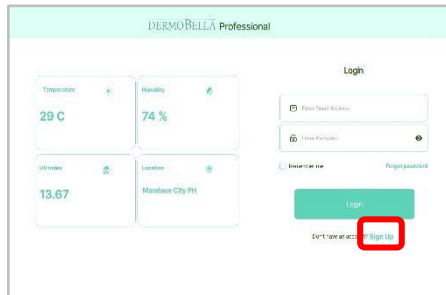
DERMOBELLA Professional

Temperature
29 C

Humidity
74 %

UV Index
13.67

Location
Mandaue City PH

Login

Enter Email Address

Enter Password

Remember me

Forgot password

Login

Don't have an acco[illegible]? Sign Up